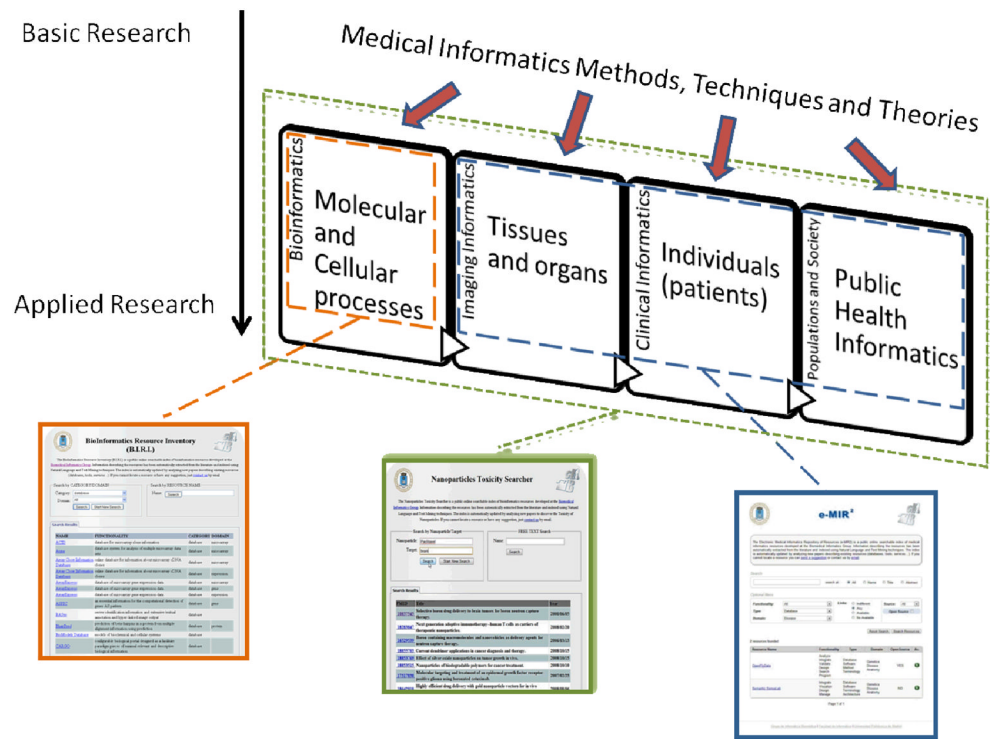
Basic Research

Medical Informatics Methods, Techniques and Theories

Applied Research

Bioinformatics

Molecular and Cellular processes

Imaging Informatics

Tissues and organs

Clinical Informatics

Individuals (patients)

Populations and Society

Public Health Informatics

BioInformatics Resource Inventory (B.I.R.I.)

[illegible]

Nanoparticles Toxicity Searcher

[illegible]

Nanoparticle

Target

Search

Search results

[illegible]

e-MIR²

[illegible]